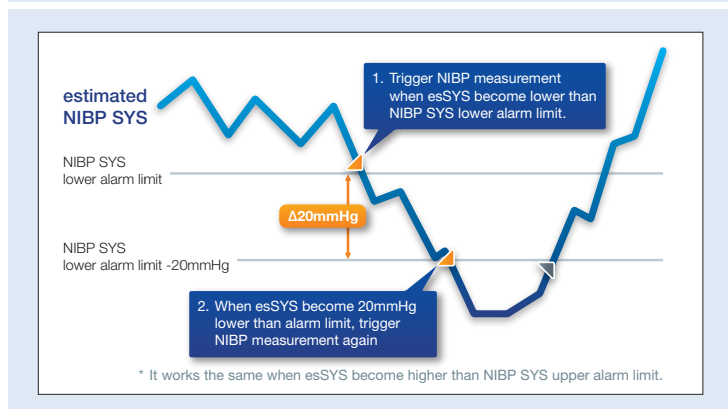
estimated NIBP SYS

1. Trigger NIBP measurement when esSYS become lower than NIBP SYS lower alarm limit.

NIBP SYS lower alarm limit

Δ20mmHg

NIBP SYS lower alarm limit -20mmHg

2. When esSYS become 20mmHg lower than alarm limit, trigger NIBP measurement again

* It works the same when esSYS become higher than NIBP SYS upper alarm limit.